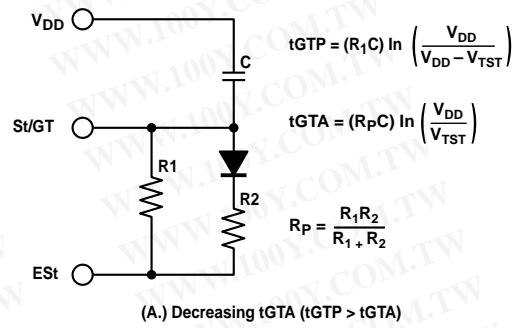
$V_{DD}$

C

$tGTP = (R_1C) \ln \left(\frac{V_{DD}}{V_{DD} - V_{TST}}\right)$

St/GT

$tGTA = (R_PC) \ln \left(\frac{V_{DD}}{V_{TST}}\right)$

R1

R2

$R_P = \frac{R_1R_2}{R_1 + R_2}$

ESt

(A.) Decreasing tGTA (tGTP > tGTA)

WWW.100Y.COM.TW